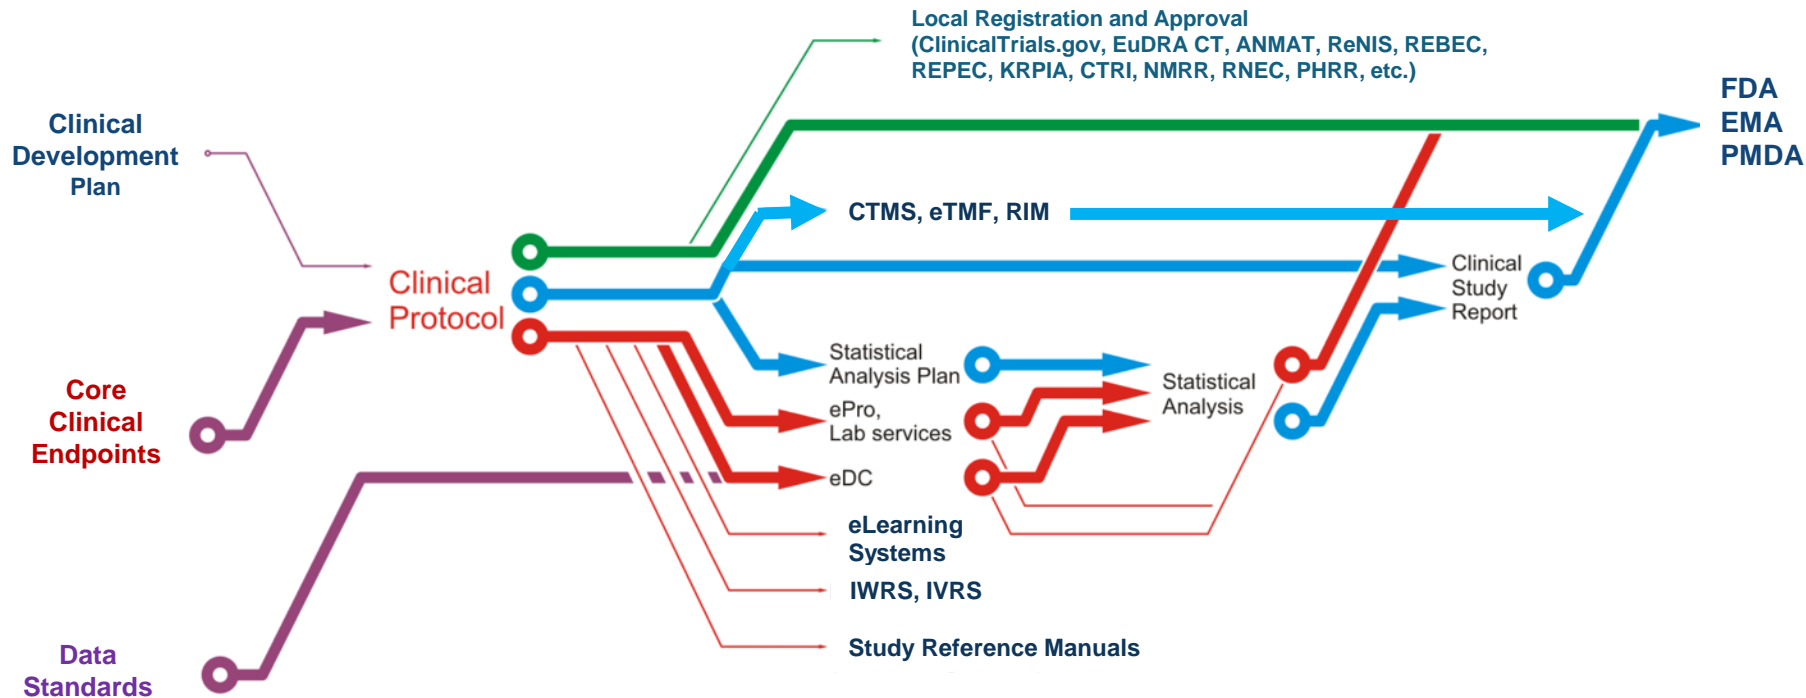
Local Registration and Approval (ClinicalTrials.gov, EuDRA CT, ANMAT, ReNIS, REBEC, REPEC, KRPIA, CTRI, NMRR, RNEC, PHRR, etc.)

FDA
EMA
PMDA

Clinical Development Plan

CTMS, eTMF, RIM

Clinical Protocol

Clinical Study Report

Core Clinical Endpoints

Statistical Analysis Plan

Statistical Analysis

ePro, Lab services

eDC

eLearning Systems

IWRS, IVRS

Study Reference Manuals

Data Standards